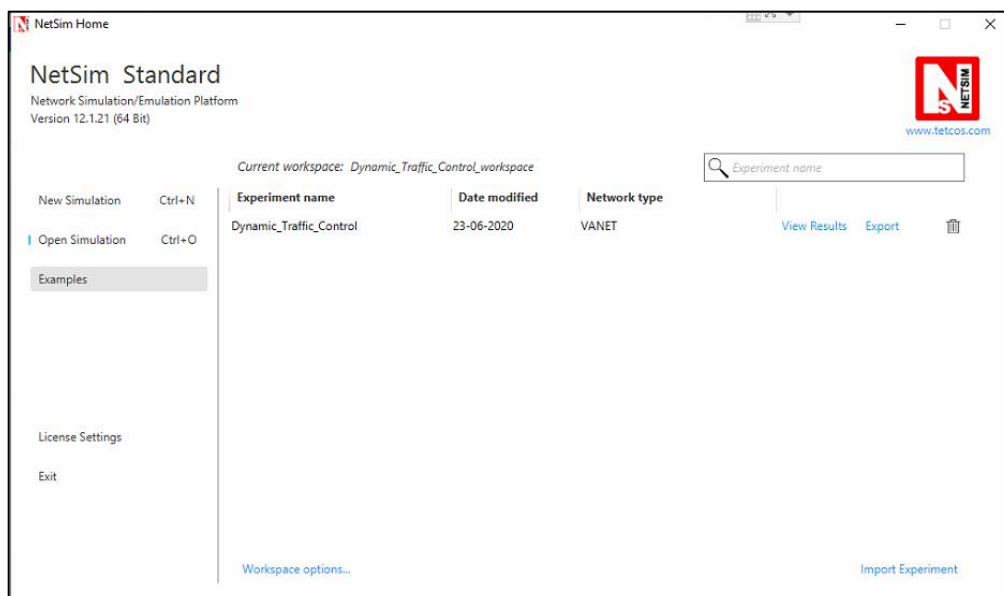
NetSim Home

NetSim Standard
Network Simulation/Emulation Platform
Version 12.1.21 (64 Bit)

NETSIM
www.tetcos.com

Current workspace: Dynamic_Traffic_Control_workspace

Experiment name

New Simulation Ctrl+N
Open Simulation Ctrl+O
Examples

License Settings
Exit

| Experiment name | Date modified | Network type | | | |
|---|---|---|---|---|---|
| Dynamic_Traffic_Control | 23-06-2020 | VANET | View Results | Export | |

Workspace options...

Import Experiment